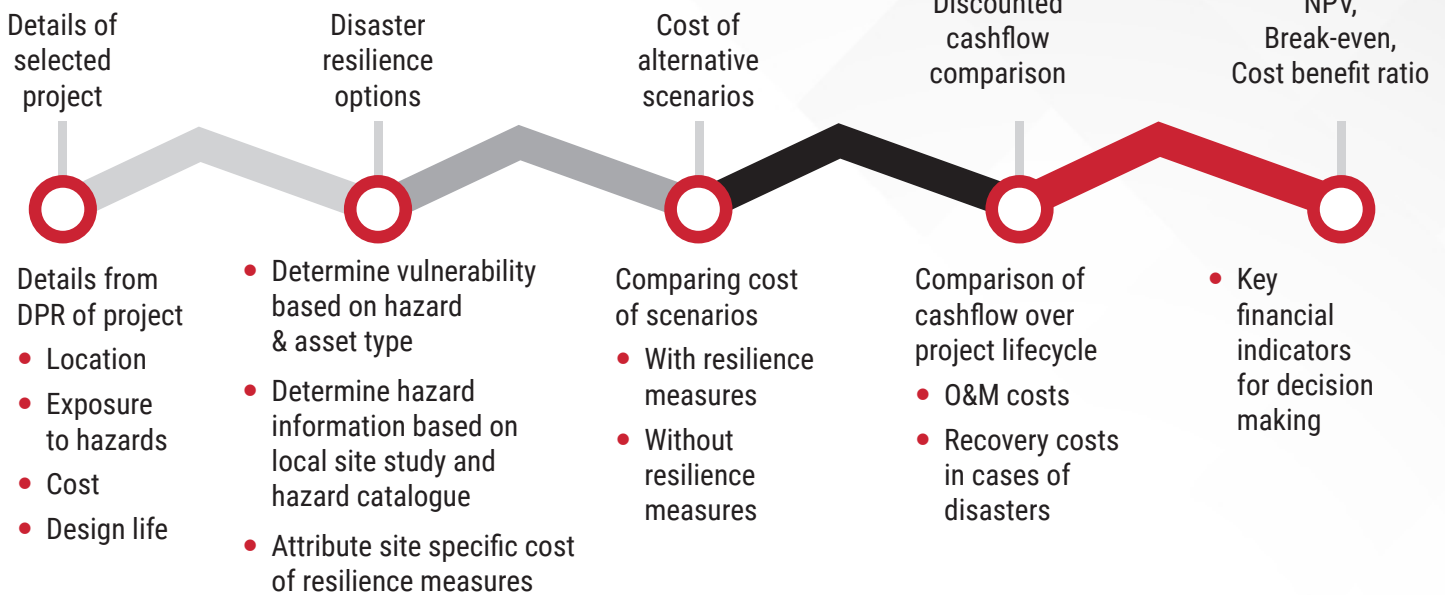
Details of selected project

Disaster resilience options

Cost of alternative scenarios

Discounted cashflow comparison

NPV, Break-even, Cost benefit ratio

Details from DPR of project

- Location
- Exposure to hazards
- Cost
- Design life

- Determine vulnerability based on hazard & asset type
- Determine hazard information based on local site study and hazard catalogue
- Attribute site specific cost of resilience measures

Comparing cost of scenarios

- With resilience measures
- Without resilience measures

Comparison of cashflow over project lifecycle

- O&M costs
- Recovery costs in cases of disasters

- Key financial indicators for decision making